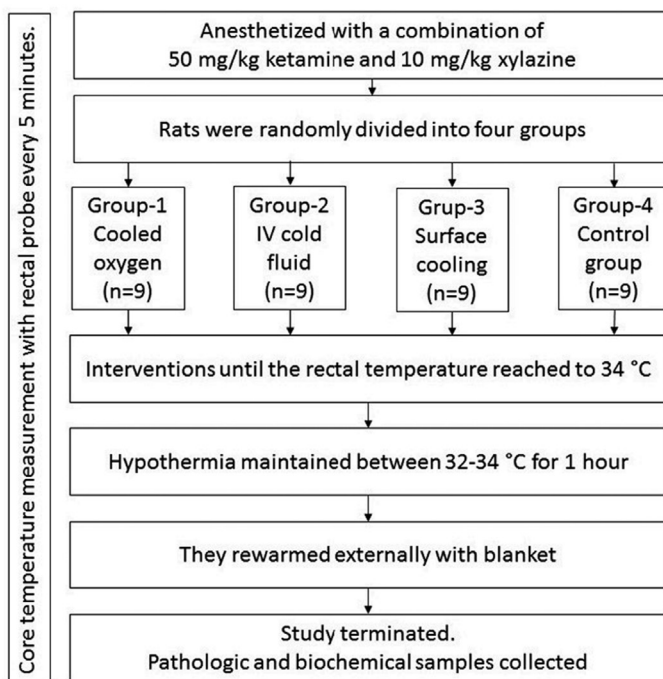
Core temperature measurement with rectal probe every 5 minutes.

Anesthetized with a combination of 50 mg/kg ketamine and 10 mg/kg xylazine

Rats were randomly divided into four groups

Group-1 Cooled oxygen (n=9)

Group-2 IV cold fluid (n=9)

Grup-3 Surface cooling (n=9)

Group-4 Control group (n=9)

Interventions until the rectal temperature reached to 34 °C

Hypothermia maintained between 32-34 °C for 1 hour

They rewarmed externally with blanket

Study terminated.
Pathologic and biochemical samples collected